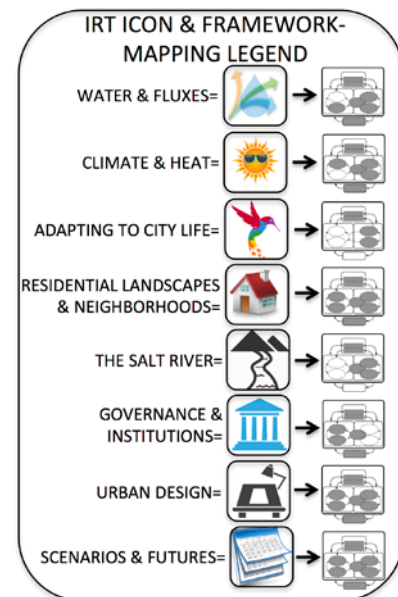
IRT ICON & FRAMEWORK-MAPPING LEGEND

WATER & FLUXES=

CLIMATE & HEAT=

ADAPTING TO CITY LIFE=

RESIDENTIAL LANDSCAPES & NEIGHBORHOODS=

THE SALT RIVER=

GOVERNANCE & INSTITUTIONS=

URBAN DESIGN=

SCENARIOS & FUTURES=